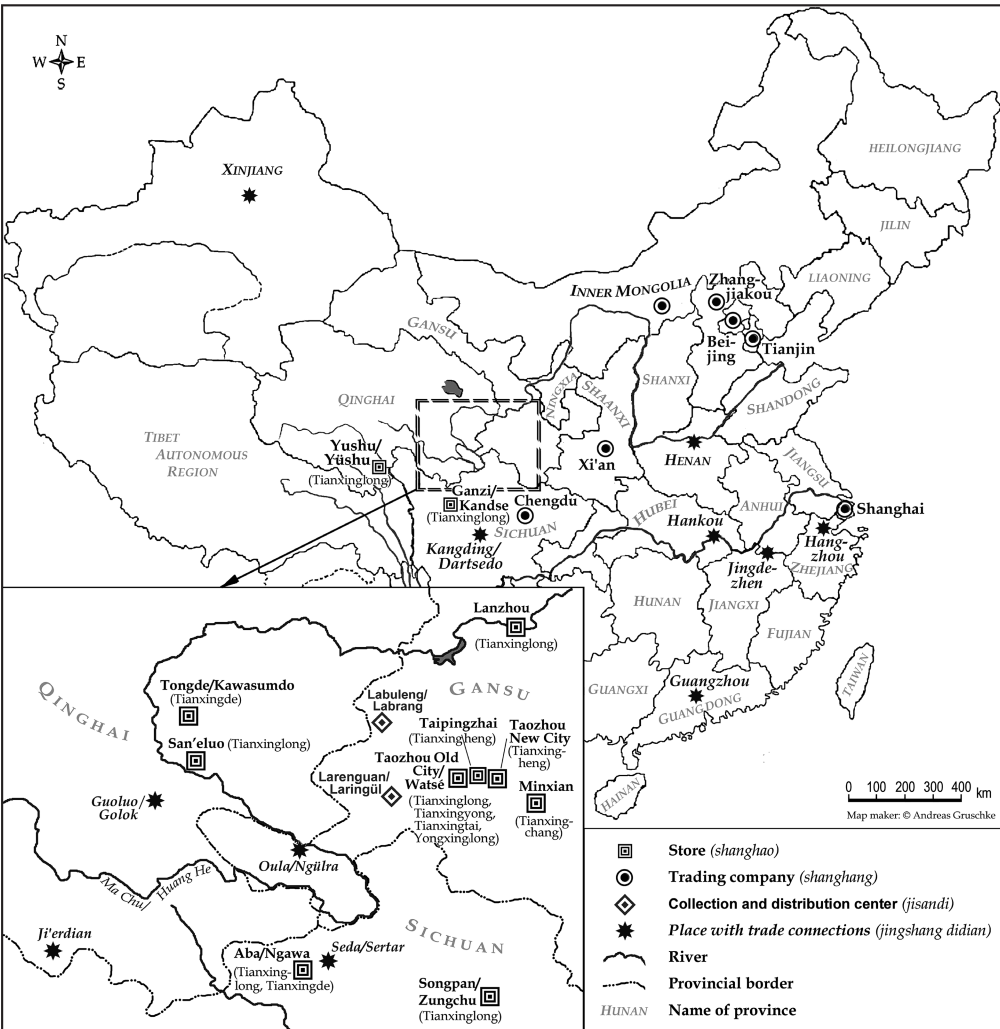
N
W E
S

XINJIANG

HEILONGJIANG

JILIN

LIAONING

INNER MONGOLIA

Zhangjiakou

Beijing

Tianjin

GANSU

NINGXIA

SHAANXI

SHANXI

SHANDONG

QINGHAI

TIBET AUTONOMOUS REGION

Yushu/Yüshu (Tianxinglong)

Xi'an

HENAN

JIANGSU

Ganzi/Kandse (Tianxinglong)

Chengdu

SICHUAN

HUBEI

ANHUI

Shanghai

Kangding/Dartsedo

Hankou

Jingdezhen

Hangzhou

ZHEJIANG

HUNAN

JIANGXI

FUJIAN

TAIWAN

GUANGXI

Guangzhou

GUANGDONG

HAINAN

0 100 200 300 400 km

Map maker: © Andreas Gruschke

Lanzhou (Tianxinglong)

QINGHAI

GANSU

Tongde/Kawasumdo (Tianxingde)

Labuleng/Labrang

San'eluo (Tianxinglong)

Taipingzhai (Tianxingheng)

Taozhou New City (Tianxingheng)

Taozhou Old City/Watsé (Tianxinglong, Tianxingyong, Tianxingtai, Yongxinglong)

Larenguan/Laringül

Minxian (Tianxingchang)

Guoluo/Golok

Oula/Ngülra

Ma Chu/Huang He

SICHUAN

Ji'erdian

Aba/Ngawa (Tianxinglong, Tianxingde)

Seda/Sertar

Songpan/Zungchu (Tianxinglong)

Store (shanghao)

Trading company (shanghang)

Collection and distribution center (jisandi)

Place with trade connections (jingshang didian)

River

Provincial border

HUNAN Name of province